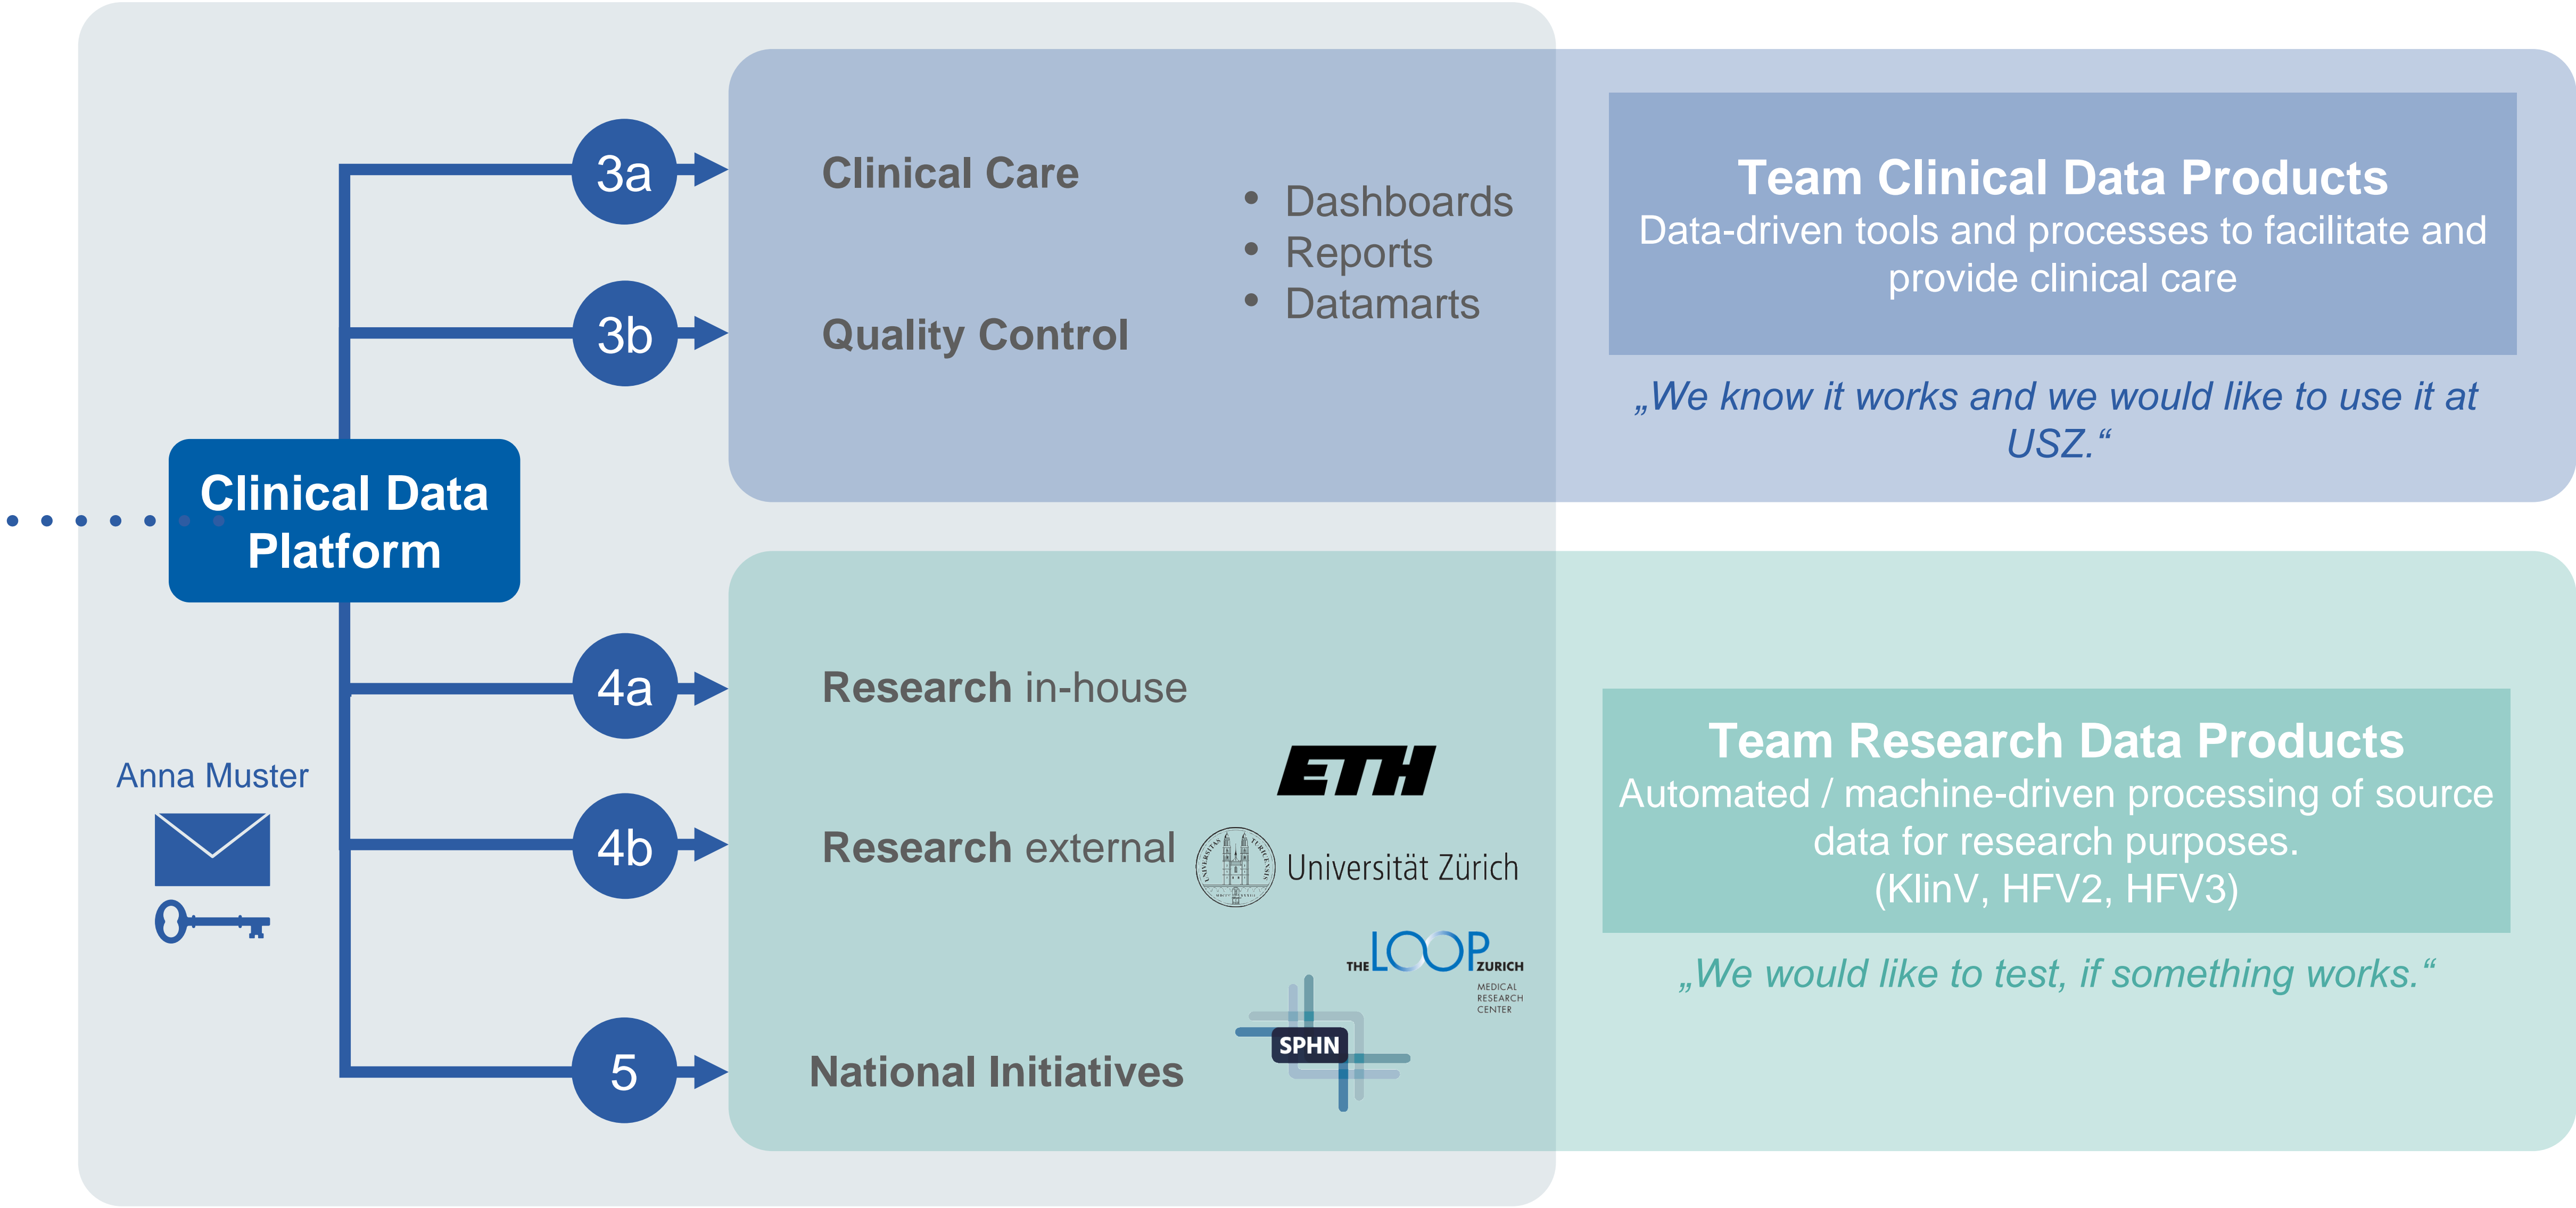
3a

Clinical Care

3b

Quality Control

- Dashboards
- Reports
- Datamarts

Team Clinical Data Products
Data-driven tools and processes to facilitate and provide clinical care

„We know it works and we would like to use it at USZ.“

Clinical Data Platform

4a

Research in-house

Anna Muster

4b

Research external

ETH

Universität Zürich

THE LOOP ZURICH MEDICAL RESEARCH CENTER

5

National Initiatives

SPHN

Team Research Data Products
Automated / machine-driven processing of source data for research purposes.
(KlinV, HFV2, HFV3)

„We would like to test, if something works.“